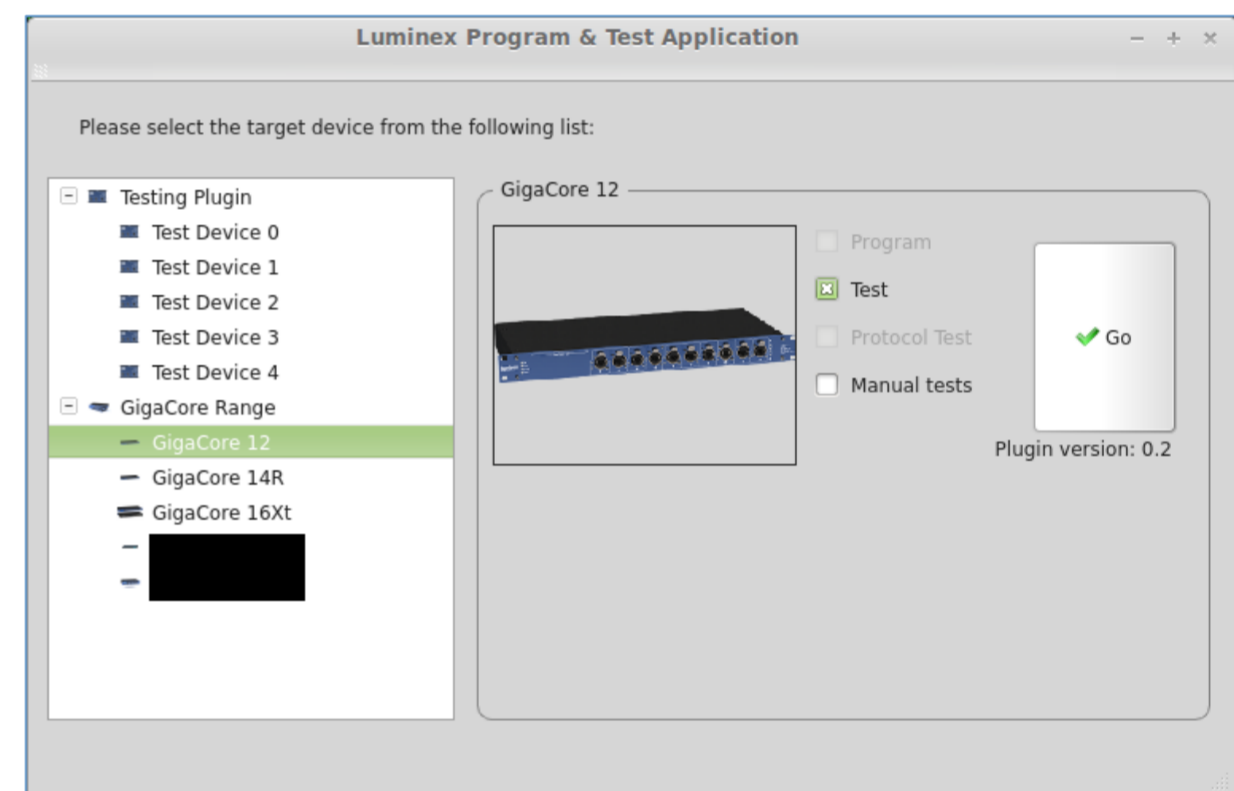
Luminex Program & Test Application

– + ×

Please select the target device from the following list:

Testing Plugin
Test Device 0
Test Device 1
Test Device 2
Test Device 3
Test Device 4
GigaCore Range
GigaCore 12
GigaCore 14R
GigaCore 16Xt

GigaCore 12

Program
Test
Protocol Test
Manual tests

Go

Plugin version: 0.2